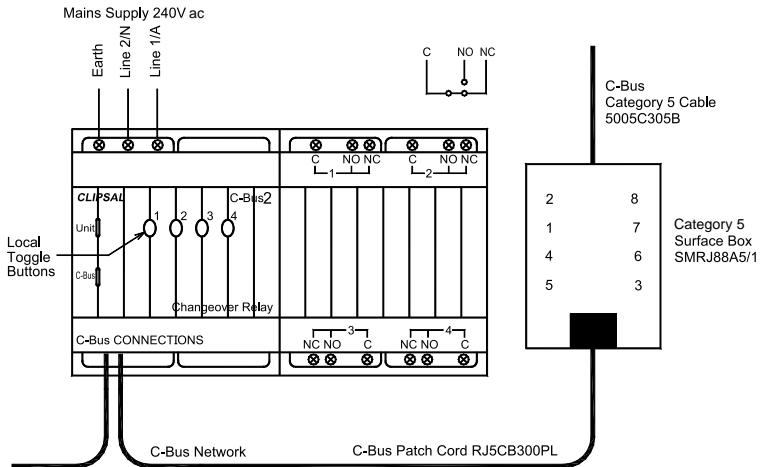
Mains Supply 240V ac

Earth
Line 2/N
Line 1/A

C NO NC

C-Bus
Category 5 Cable
5005C305B

C NO NC
1
C NO NC
2

CLIPSAL
C-Bus2
Unit
C-Bus
1 2 3 4

Local
Toggle
Buttons

Changeover Relay

2 8
1 7
4 6
5 3

Category 5
Surface Box
SMRJ88A5/1

C-Bus CONNECTIONS

3
NC NO C
4
NC NO C

C-Bus Network
C-Bus Patch Cord RJ5CB300PL